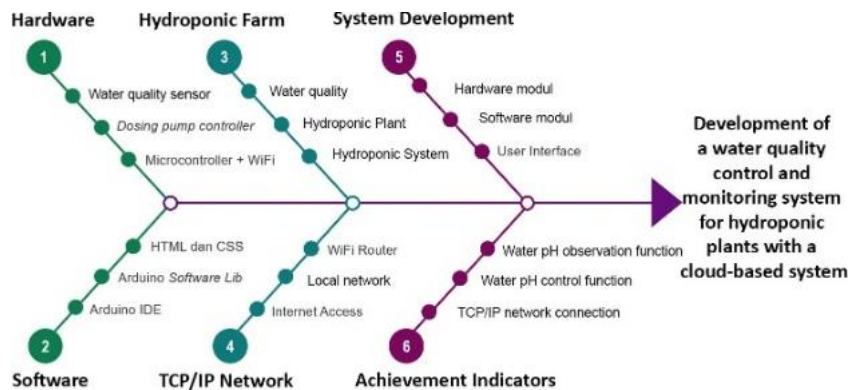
Hardware

1

Water quality sensor

Dosing pump controller

Microcontroller + WiFi

Hydroponic Farm

3

Water quality

Hydroponic Plant

Hydroponic System

System Development

5

Hardware modul

Software modul

User Interface

Development of a water quality control and monitoring system for hydroponic plants with a cloud-based system

HTML dan CSS

Arduino Software Lib

Arduino IDE

2

Software

WiFi Router

Local network

Internet Access

4

TCP/IP Network

Water pH observation function

Water pH control function

TCP/IP network connection

6

Achievement Indicators